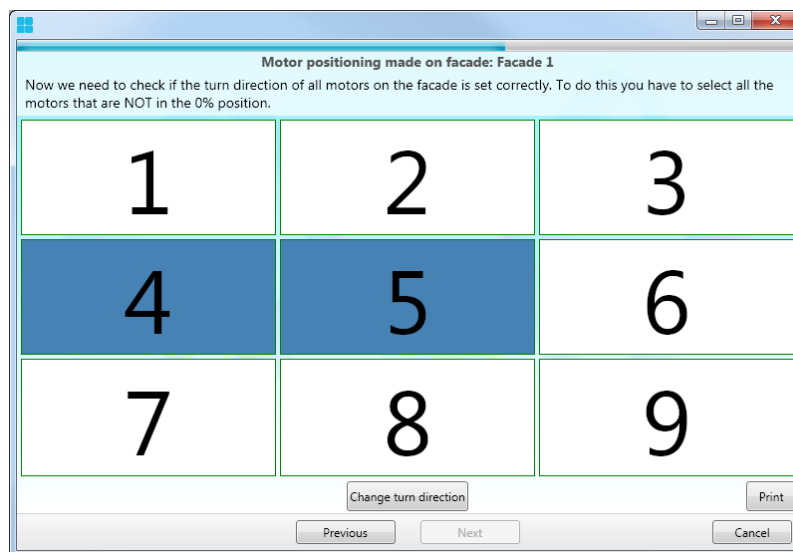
Motor positioning made on facade: Facade 1

Now we need to check if the turn direction of all motors on the facade is set correctly. To do this you have to select all the motors that are NOT in the 0% position.

| | | |
|---|---|---|
| 1 | 2 | 3 |
| 4 | 5 | 6 |
| 7 | 8 | 9 |

Change turn direction

Print

Previous

Next

Cancel